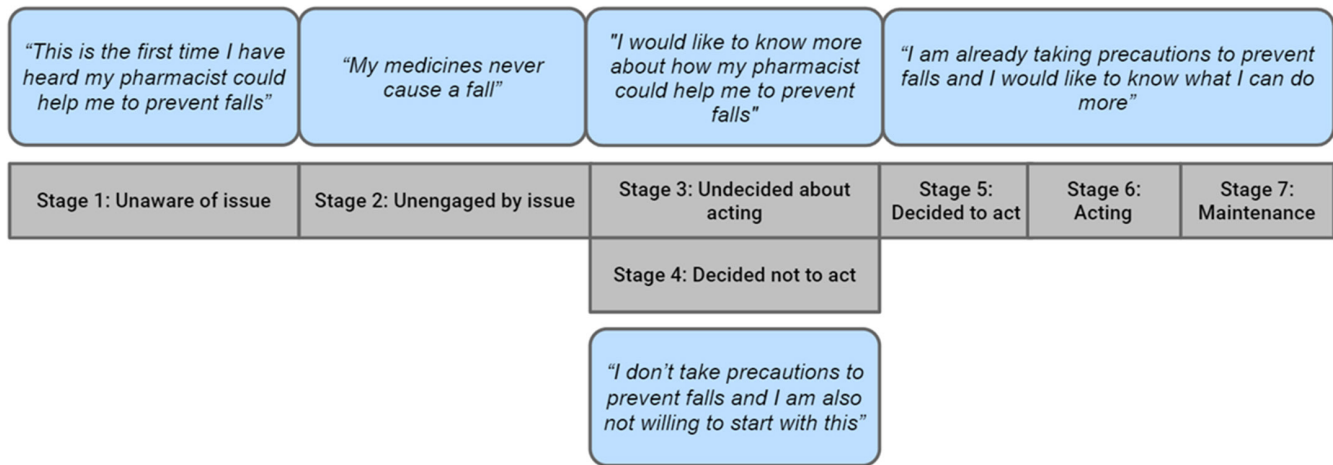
“This is the first time I have heard my pharmacist could help me to prevent falls”

“My medicines never cause a fall”

"I would like to know more about how my pharmacist could help me to prevent falls"

“I am already taking precautions to prevent falls and I would like to know what I can do more”

| Stage 1: Unaware of issue | Stage 2: Unengaged by issue | Stage 3: Undecided about acting | Stage 5: Decided to act | Stage 6: Acting | Stage 7: Maintenance |
|---|---|---|---|---|---|
| | | Stage 4: Decided not to act | | | |

“I don’t take precautions to prevent falls and I am also not willing to start with this”